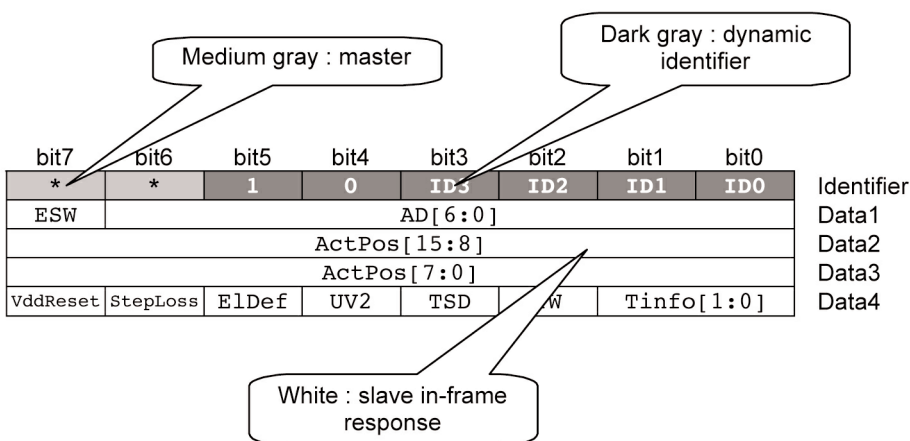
Medium gray : master

Dark gray : dynamic identifier

| bit7 | bit6 | bit5 | bit4 | bit3 | bit2 | bit1 | bit0 | |
|---|---|---|---|---|---|---|---|---|
| * | * | 1 | 0 | ID3 | ID2 | ID1 | ID0 | Identifier |
| ESW | AD[6:0] | | | | | | | Data1 |
| ActPos[15:8] | | | | | | | | Data2 |
| ActPos[7:0] | | | | | | | | Data3 |
| VddReset | StepLoss | ElDef | UV2 | TSD | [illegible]W | Tinfo[1:0] | | Data4 |

White : slave in-frame response